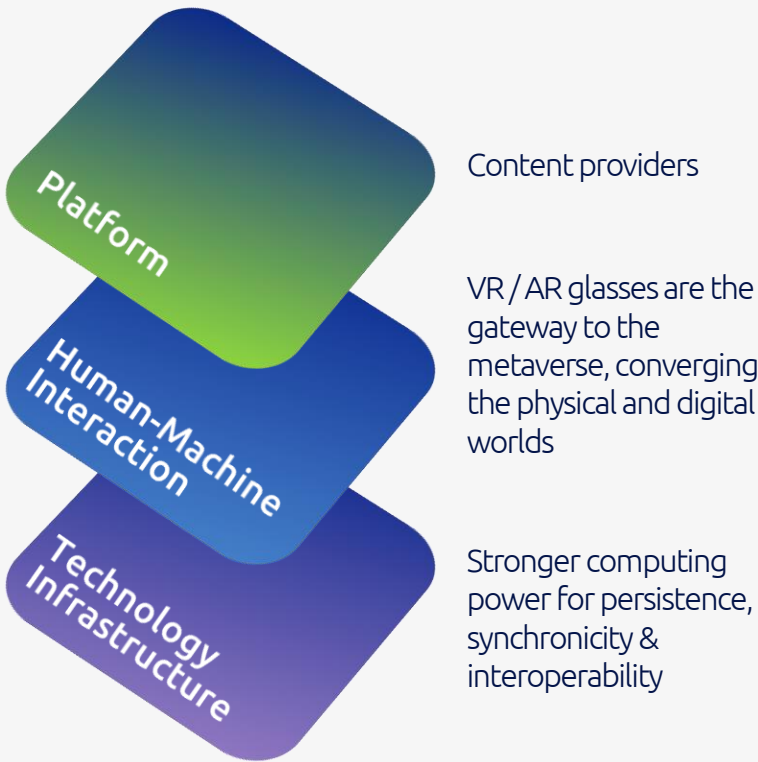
Platform

Content providers

Human-Machine Interaction

VR / AR glasses are the gateway to the metaverse, converging the physical and digital worlds

Technology Infrastructure

Stronger computing power for persistence, synchronicity & interoperability